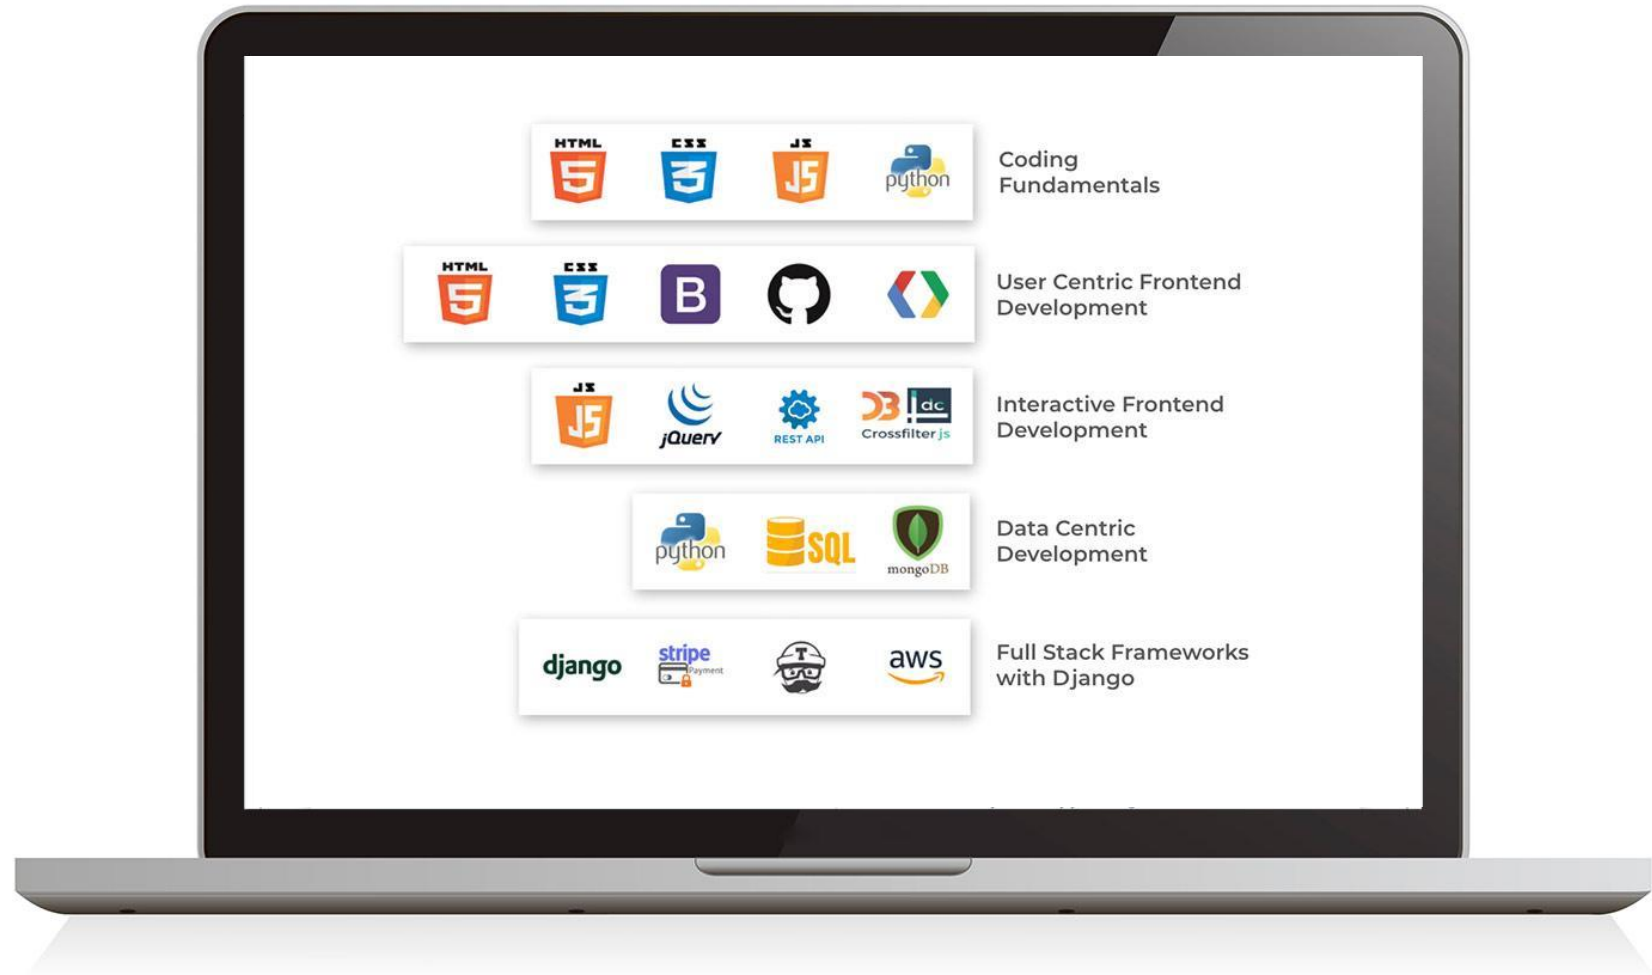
HTML 5 CSS 3 JS python

Coding Fundamentals

HTML 5 CSS 3 B

User Centric Frontend Development

JS jQuery REST API D3 dc Crossfilter js

Interactive Frontend Development

python SQL mongoDB

Data Centric Development

django stripe Payment T aws

Full Stack Frameworks with Django